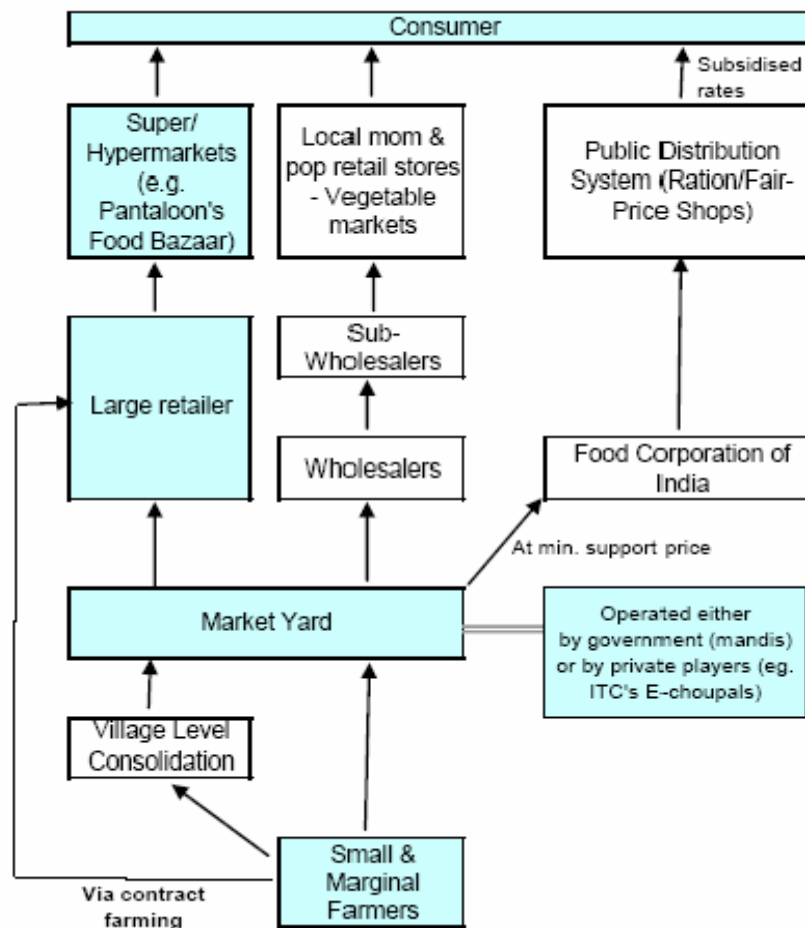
Consumer

Subsidised rates

Super/ Hypermarkets (e.g. Pantaloon's Food Bazaar)

Local mom & pop retail stores - Vegetable markets

Public Distribution System (Ration/Fair-Price Shops)

Large retailer

Sub-Wholesalers

Wholesalers

Food Corporation of India

At min. support price

Market Yard

Operated either by government (mandis) or by private players (eg. ITC's E-choupals)

Village Level Consolidation

Small & Marginal Farmers

Via contract farming